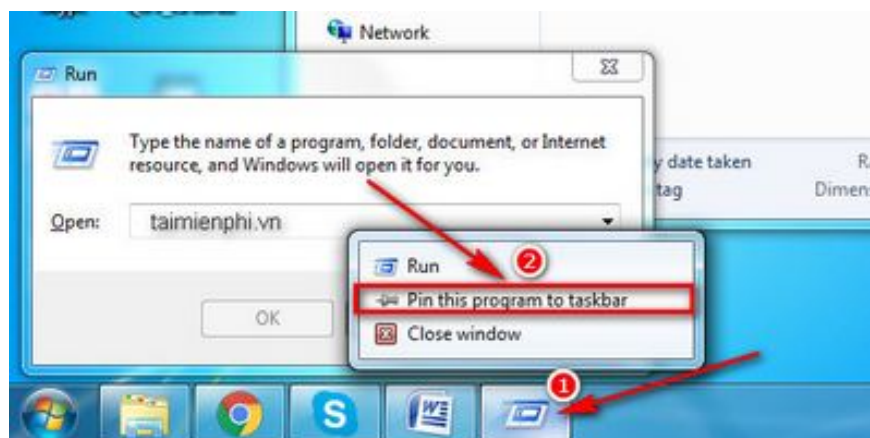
Network

Run

Type the name of a program, folder, document, or Internet resource, and Windows will open it for you.

Open: taimienphi.vn

OK

y date taken
tag

R
Dimen

Run
Pin this program to taskbar
Close window

2
1